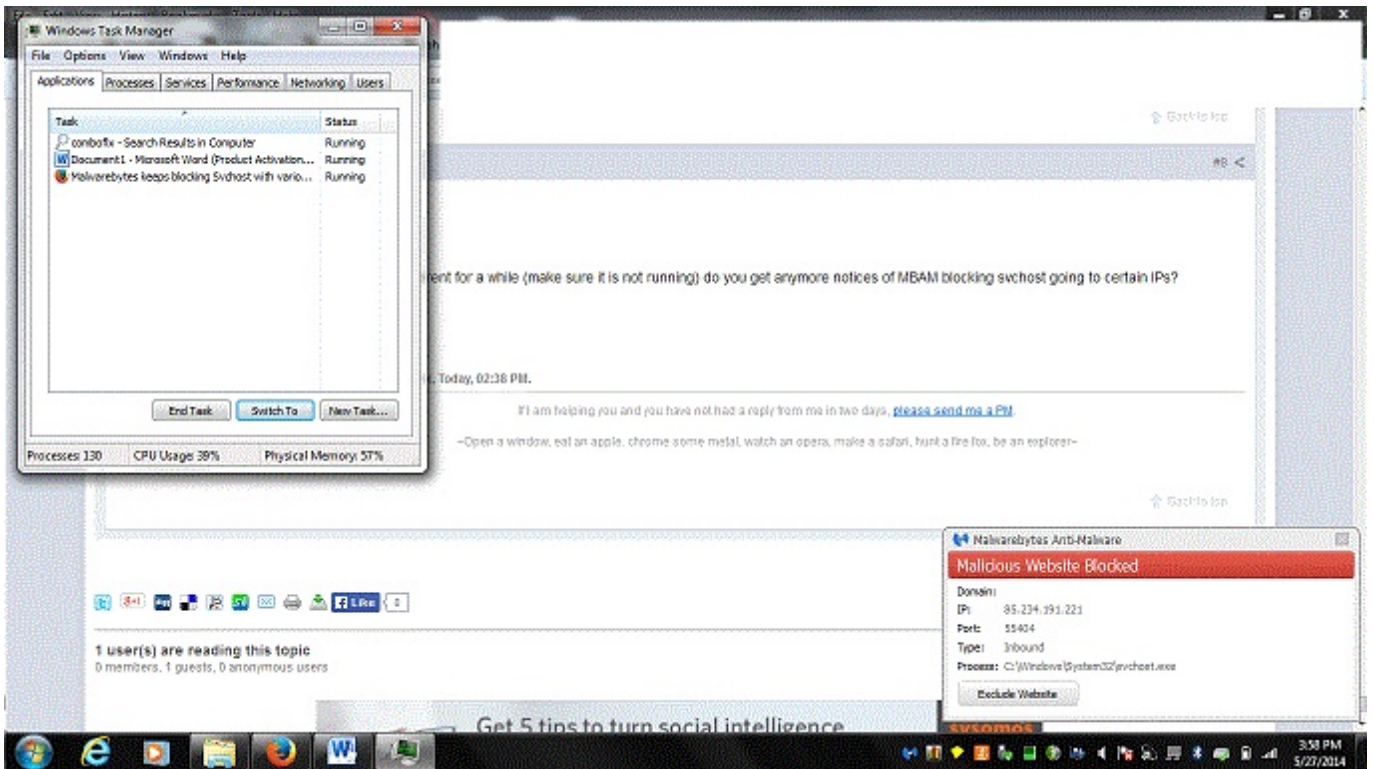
Windows Task Manager

File Options View Windows Help

Applications | Processes | Services | Performance | Networking | Users

| Task | Status |
|---|---|
| combofix - Search Results in Computer | Running |
| Document1 - Microsoft Word (Product Activation... | Running |
| Malwarebytes keeps blocking Svchost with vario... | Running |

End Task | Switch To | New Task...

Processes: 130 | CPU Usage: 39% | Physical Memory: 57%

Back to top

#8

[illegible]ent for a while (make sure it is not running) do you get anymore notices of MBAM blocking svchost going to certain IPs?

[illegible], Today, 02:38 PM.

If I am helping you and you have not had a reply from me in two days, please send me a PM.

~Open a window, eat an apple, chrome some metal, watch an opera, make a safari, hunt a fire fox, be an explorer~

Back to top

Like 0

1 user(s) are reading this topic
0 members, 1 guests, 0 anonymous users

Get 5 tips to turn social intelligence

sysomos

Malwarebytes Anti-Malware

Malicious Website Blocked

Domain:
IP: 85.234.191.221
Port: 55404
Type: Inbound
Process: C:\Windows\System32\svchost.exe

Exclude Website

3:58 PM
5/27/2014